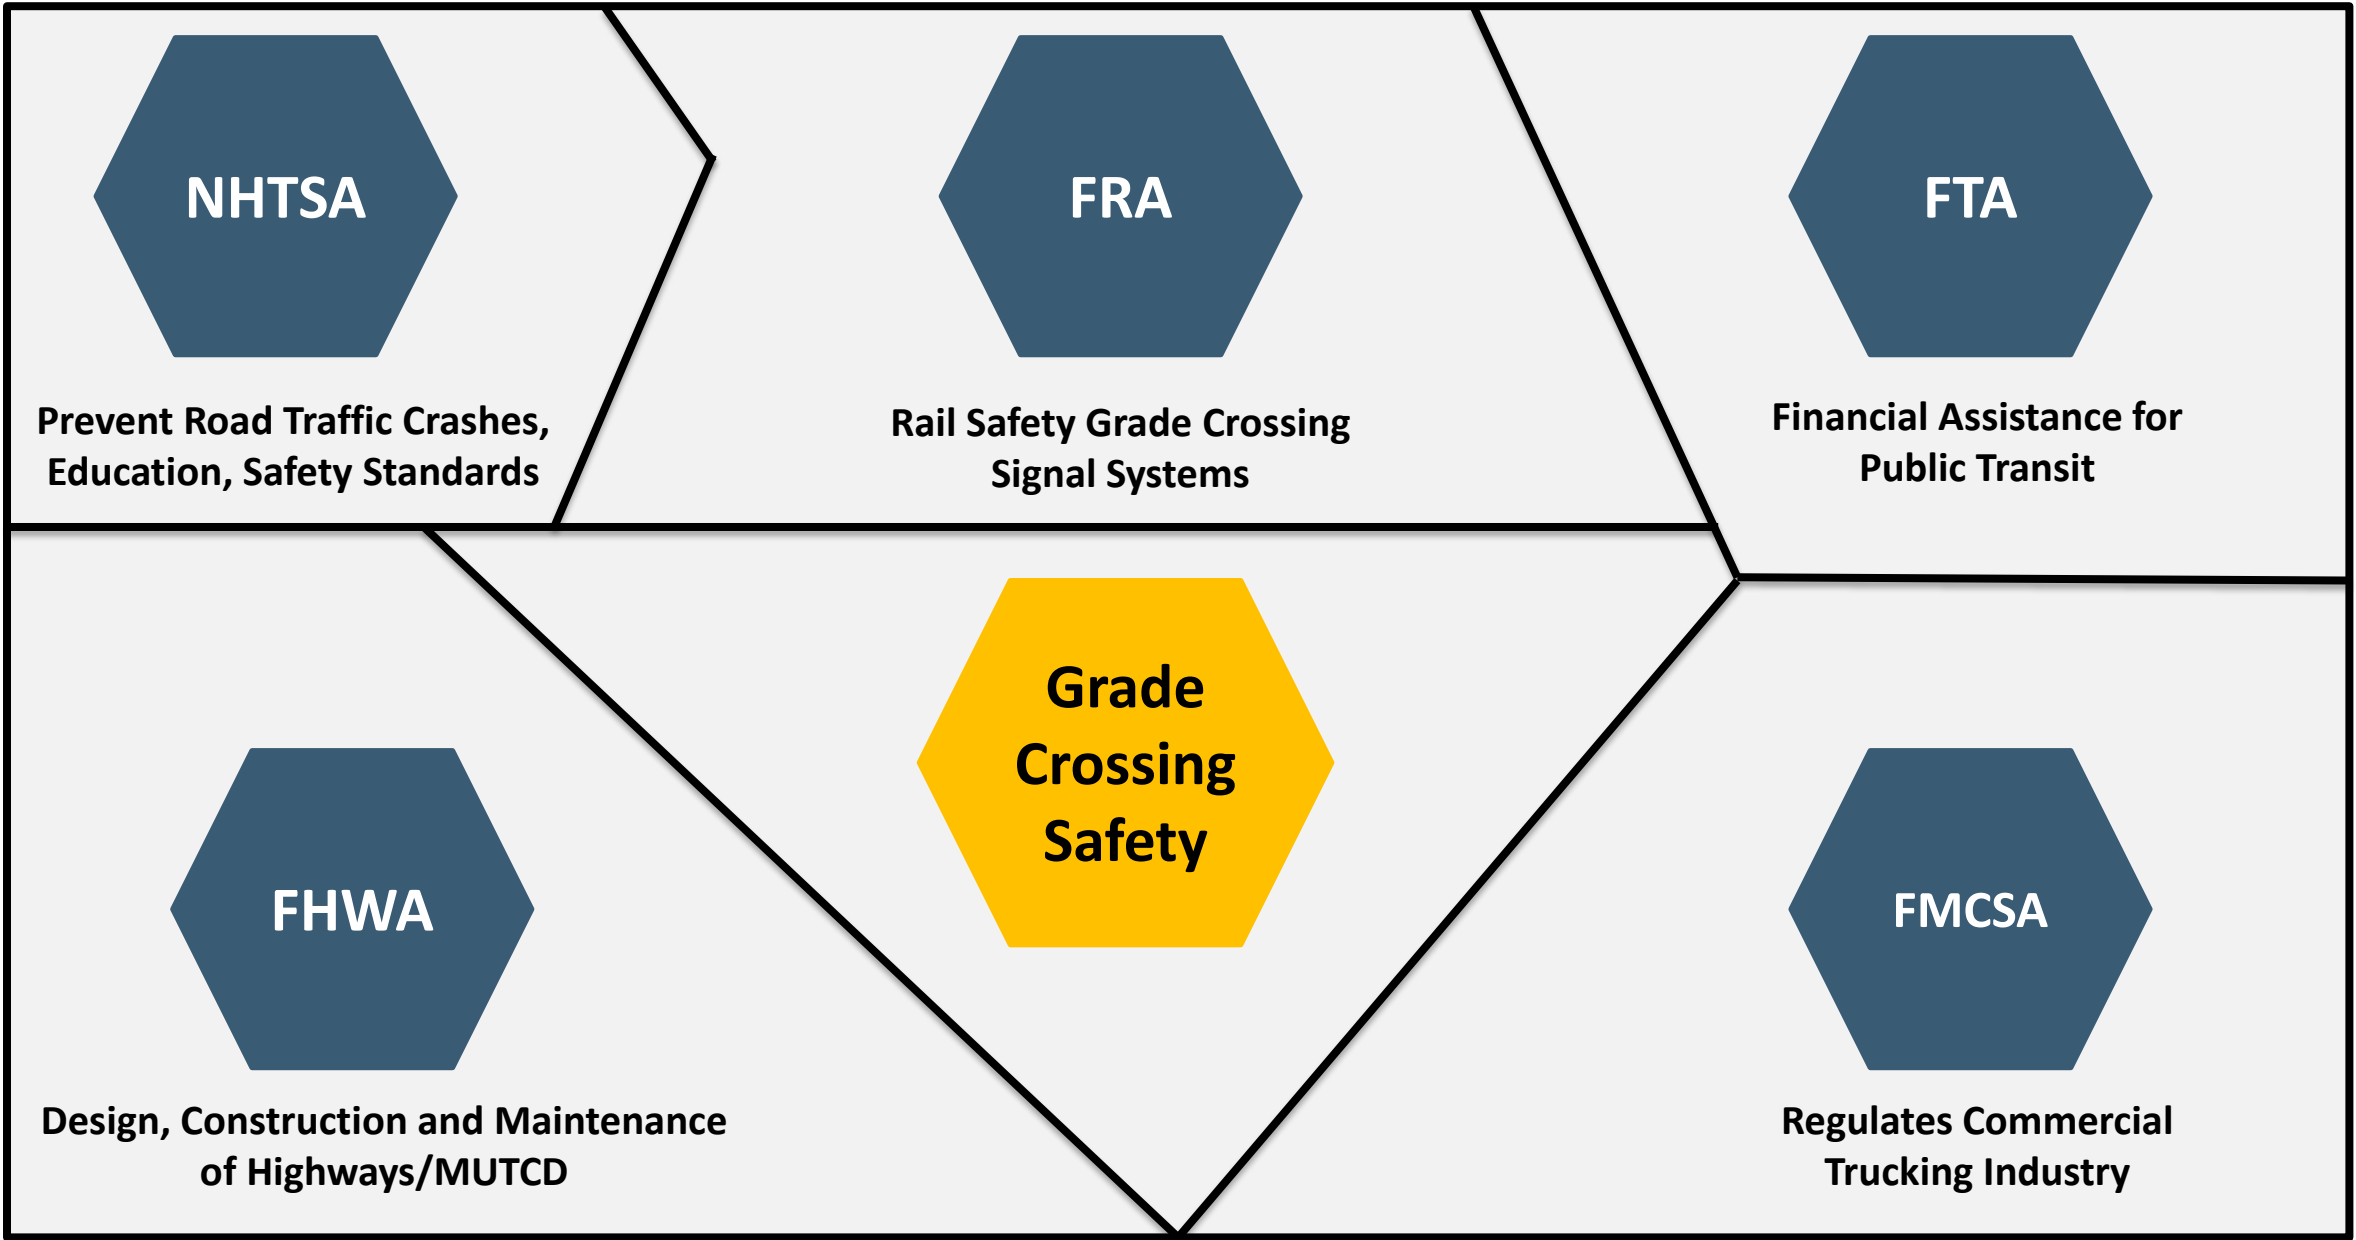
NHTSA

Prevent Road Traffic Crashes, Education, Safety Standards

FRA

Rail Safety Grade Crossing Signal Systems

FTA

Financial Assistance for Public Transit

Grade Crossing Safety

FHWA

Design, Construction and Maintenance of Highways/MUTCD

FMCSA

Regulates Commercial Trucking Industry